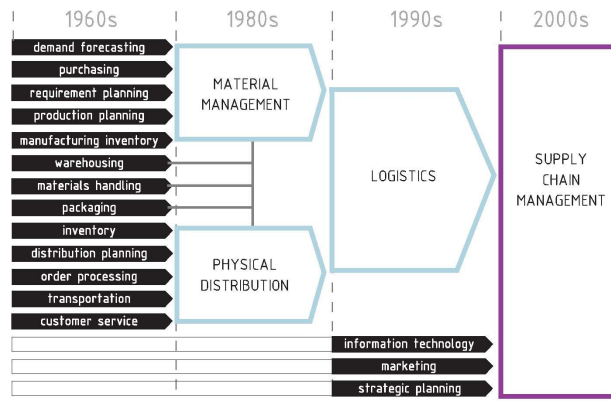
1960s
1980s
1990s
2000s

demand forecasting
purchasing
requirement planning
production planning
manufacturing inventory
warehousing
materials handling
packaging
inventory
distribution planning
order processing
transportation
customer service

MATERIAL MANAGEMENT

PHYSICAL DISTRIBUTION

LOGISTICS

SUPPLY CHAIN MANAGEMENT

information technology
marketing
strategic planning